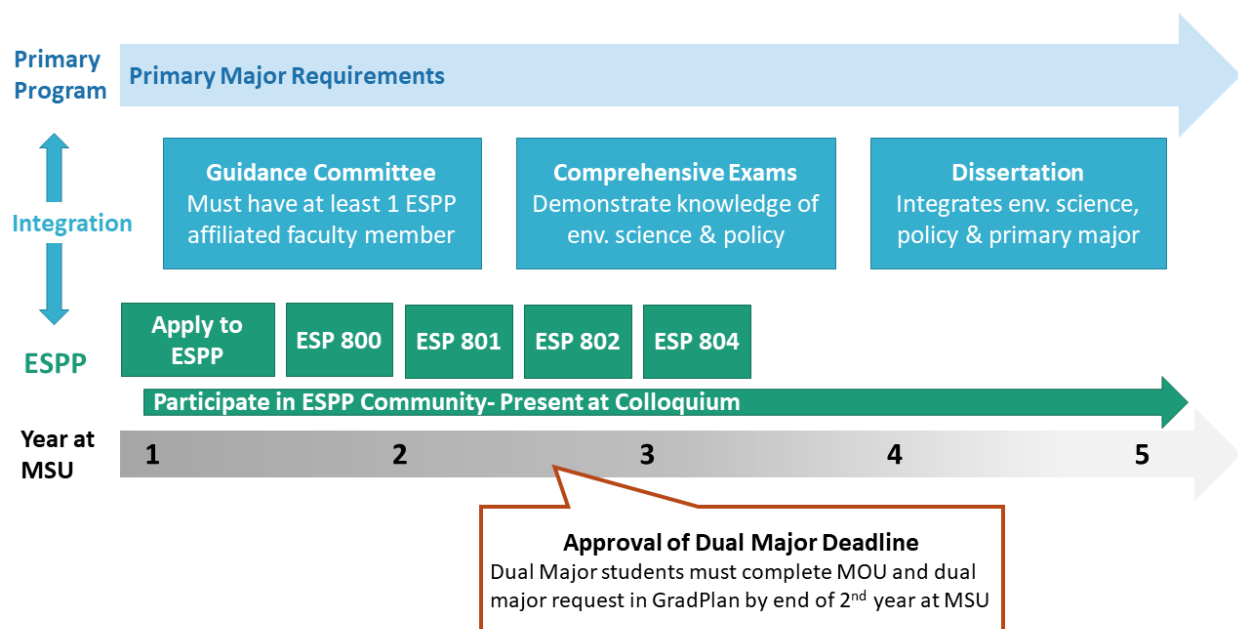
Primary Program

Primary Major Requirements

Guidance Committee
Must have at least 1 ESPP affiliated faculty member

Comprehensive Exams
Demonstrate knowledge of env. science & policy

Dissertation
Integrates env. science, policy & primary major

Integration

ESPP

Apply to ESPP

ESP 800

ESP 801

ESP 802

ESP 804

Participate in ESPP Community- Present at Colloquium

Year at MSU

1

2

3

4

5

Approval of Dual Major Deadline
Dual Major students must complete MOU and dual major request in GradPlan by end of 2$^{nd}$ year at MSU